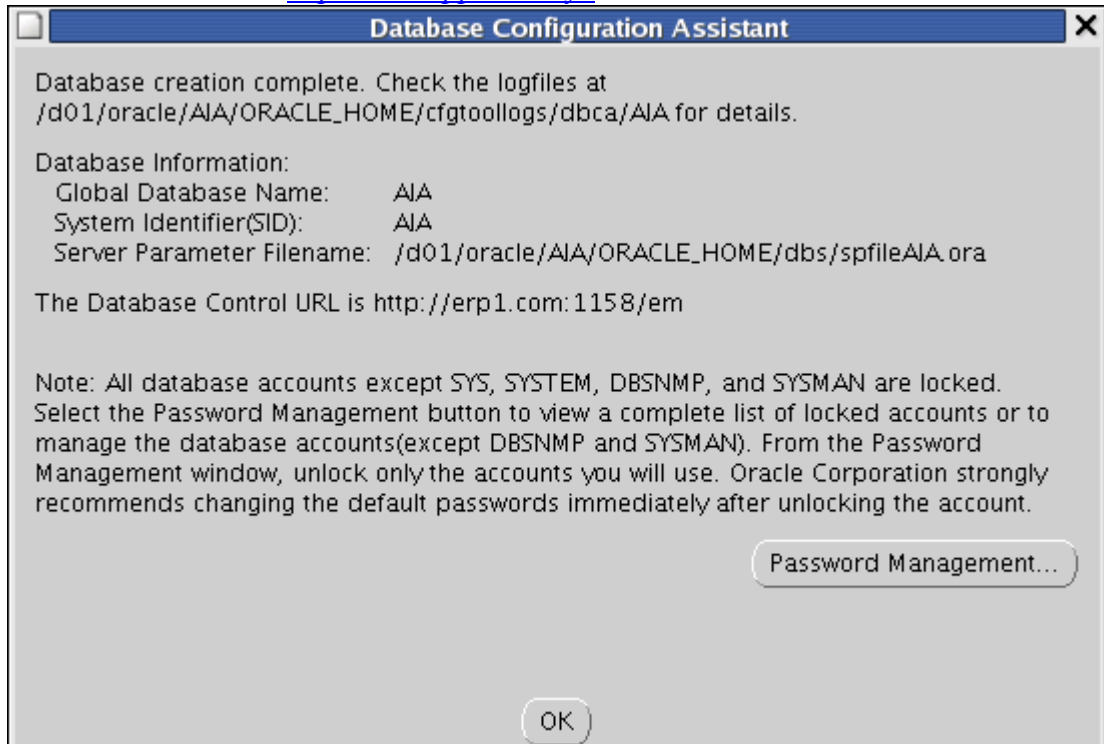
Database Configuration Assistant

Database creation complete. Check the logfiles at /d01/oracle/AIA/ORACLE_HOME/cfgtoollogs/dbca/AIA for details.

Database Information:
Global Database Name: AIA
System Identifier(SID): AIA
Server Parameter Filename: /d01/oracle/AIA/ORACLE_HOME/dbs/spfileAIA.ora

The Database Control URL is http://erp1.com:1158/em

Note: All database accounts except SYS, SYSTEM, DBSNMP, and SYSMAN are locked. Select the Password Management button to view a complete list of locked accounts or to manage the database accounts(except DBSNMP and SYSMAN). From the Password Management window, unlock only the accounts you will use. Oracle Corporation strongly recommends changing the default passwords immediately after unlocking the account.

Password Management...

OK